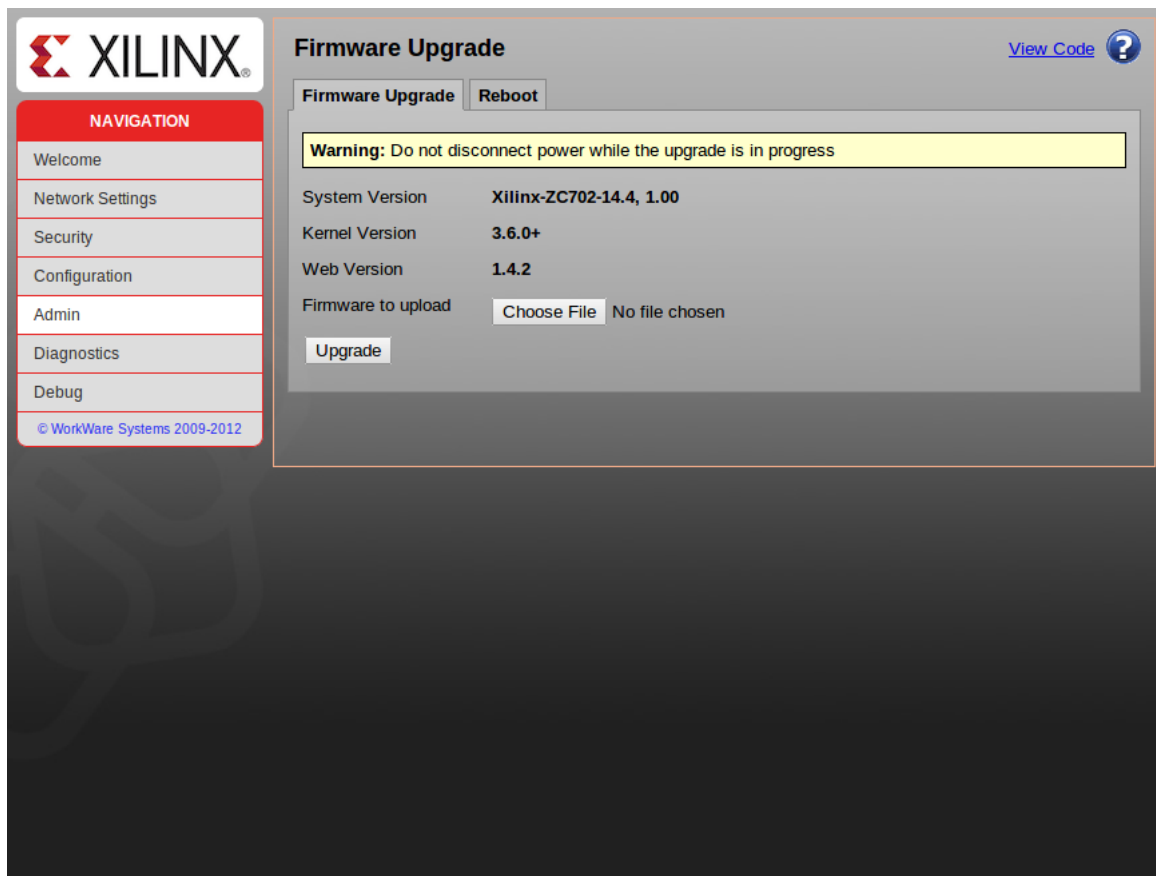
XILINX®

NAVIGATION

Welcome

Network Settings

Security

Configuration

Admin

Diagnostics

Debug

© WorkWare Systems 2009-2012

Firmware Upgrade

View Code ?

Firmware Upgrade | Reboot

**Warning:** Do not disconnect power while the upgrade is in progress

| | |
|---|---|
| System Version | Xilinx-ZC702-14.4, 1.00 |
| Kernel Version | 3.6.0+ |
| Web Version | 1.4.2 |
| Firmware to upload | Choose File No file chosen |

Upgrade